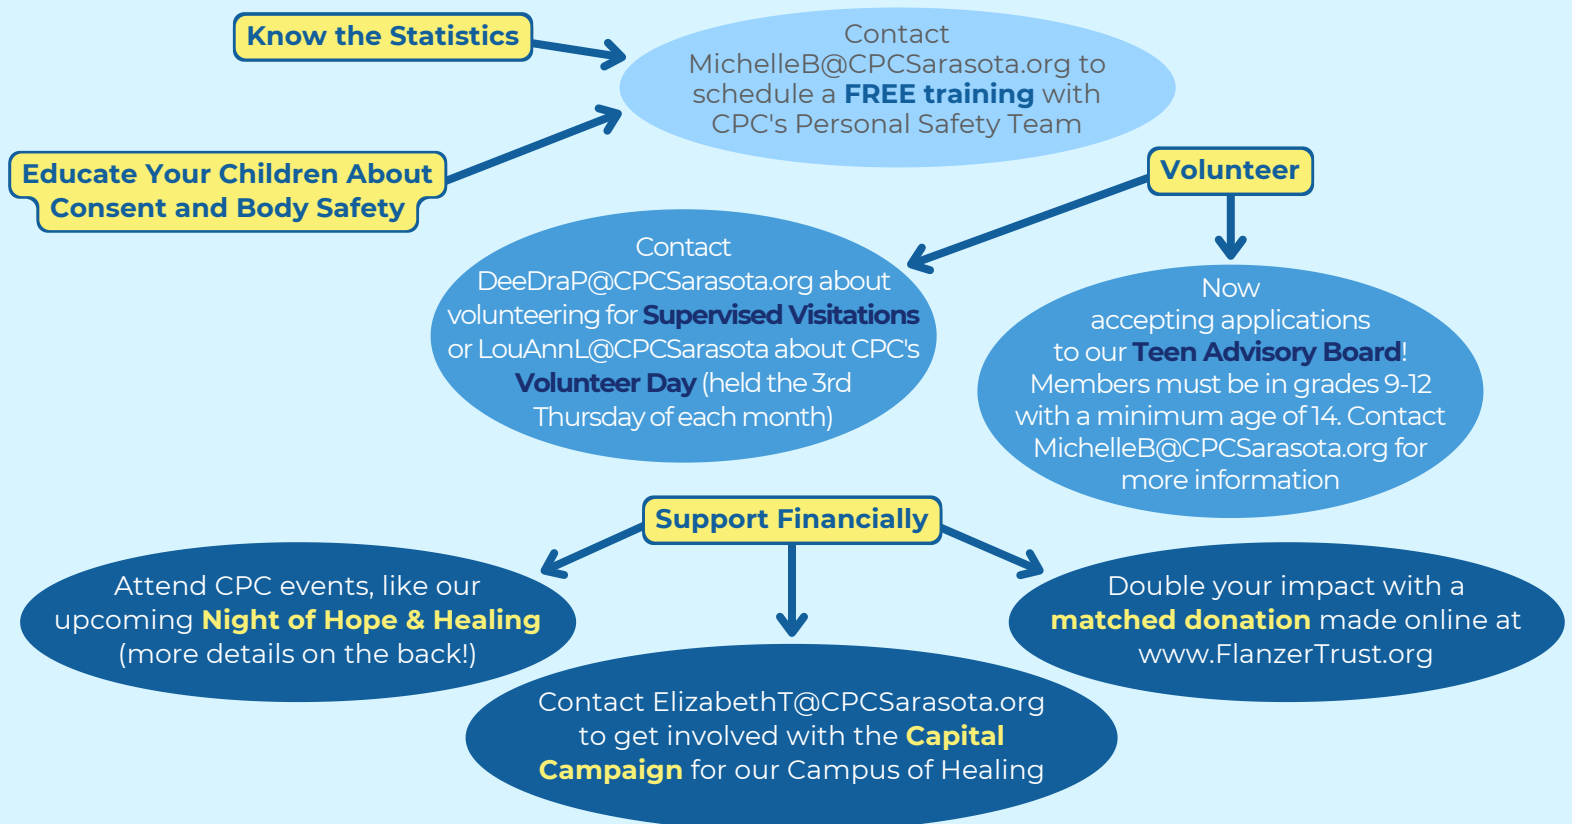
Know the Statistics

Educate Your Children About Consent and Body Safety

Contact MichelleB@CPCSarasota.org to schedule a FREE training with CPC's Personal Safety Team

Volunteer

Contact DeeDraP@CPCSarasota.org about volunteering for Supervised Visitations or LouAnnL@CPCSarasota about CPC's Volunteer Day (held the 3rd Thursday of each month)

Now accepting applications to our Teen Advisory Board! Members must be in grades 9-12 with a minimum age of 14. Contact MichelleB@CPCSarasota.org for more information

Support Financially

Attend CPC events, like our upcoming Night of Hope & Healing (more details on the back!)

Contact ElizabethT@CPCSarasota.org to get involved with the Capital Campaign for our Campus of Healing

Double your impact with a matched donation made online at www.FlanzerTrust.org